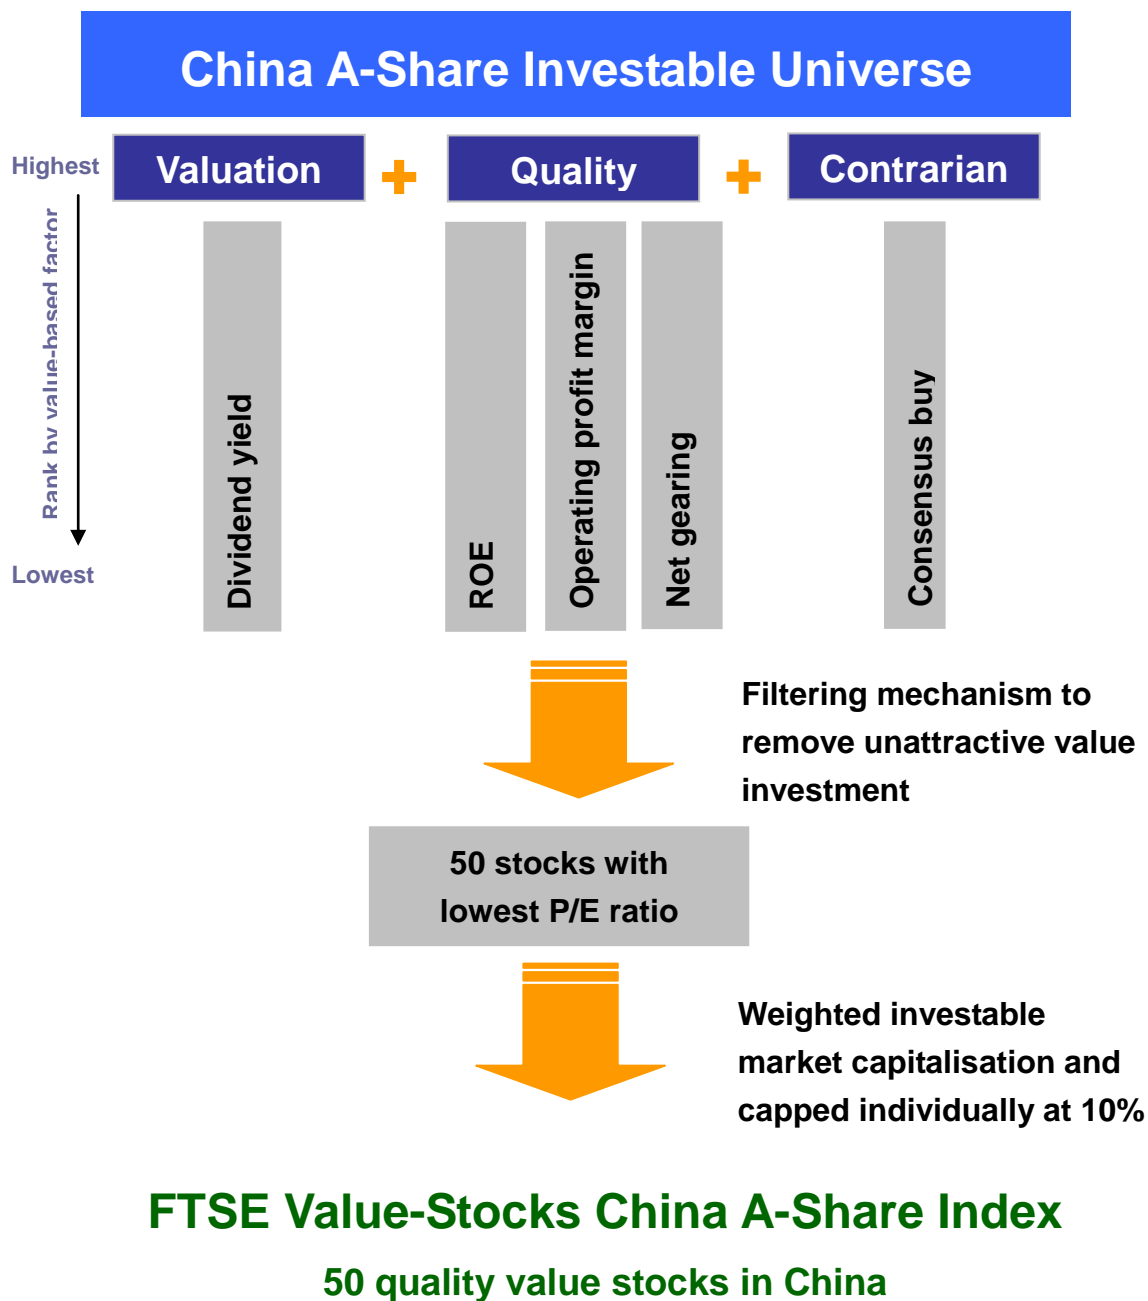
China A-Share Investable Universe

Highest

Valuation + Quality + Contrarian

Rank by value-based factor

Lowest

Dividend yield

ROE

Operating profit margin

Net gearing

Consensus buy

Filtering mechanism to remove unattractive value investment

50 stocks with lowest P/E ratio

Weighted investable market capitalisation and capped individually at 10%

FTSE Value-Stocks China A-Share Index

50 quality value stocks in China